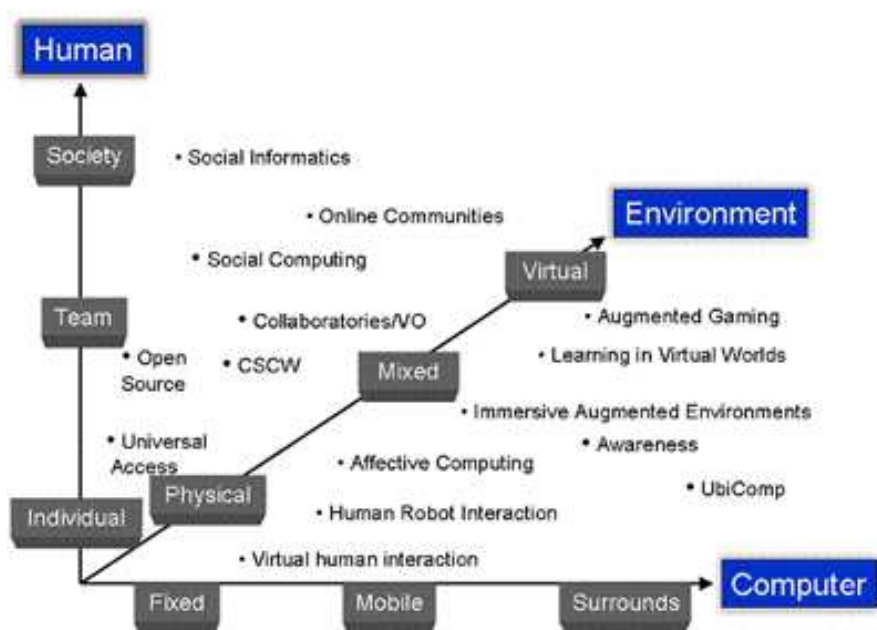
Human

Society

• Social Informatics

• Online Communities

Environment

• Social Computing

Virtual

Team

• Collaboratories/VO

• Augmented Gaming

• Open Source

• CSCW

Mixed

• Learning in Virtual Worlds

• Immersive Augmented Environments

• Universal Access

• Awareness

• Affective Computing

Physical

• UbiComp

Individual

• Human Robot Interaction

• Virtual human interaction

Fixed

Mobile

Surrounds

Computer